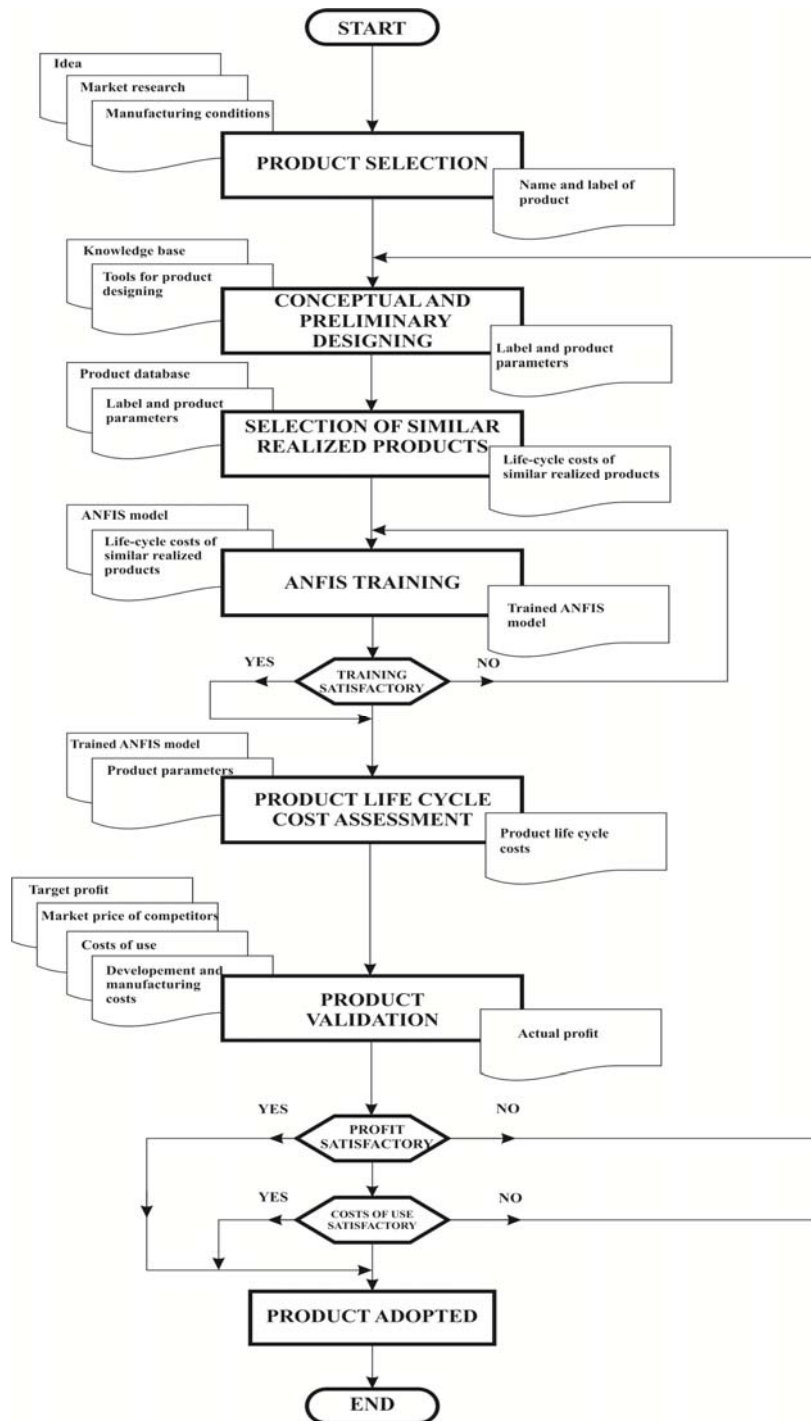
START

Idea

Market research

Manufacturing conditions

PRODUCT SELECTION

Name and label of product

Knowledge base

Tools for product designing

CONCEPTUAL AND PRELIMINARY DESIGNING

Label and product parameters

Product database

Label and product parameters

SELECTION OF SIMILAR REALIZED PRODUCTS

Life-cycle costs of similar realized products

ANFIS model

Life-cycle costs of similar realized products

ANFIS TRAINING

Trained ANFIS model

YES

TRAINING SATISFACTORY

NO

Trained ANFIS model

Product parameters

PRODUCT LIFE CYCLE COST ASSESSMENT

Product life cycle costs

Target profit

Market price of competitors

Costs of use

Developement and manufacturing costs

PRODUCT VALIDATION

Actual profit

YES

PROFIT SATISFACTORY

NO

YES

COSTS OF USE SATISFACTORY

NO

PRODUCT ADOPTED

END